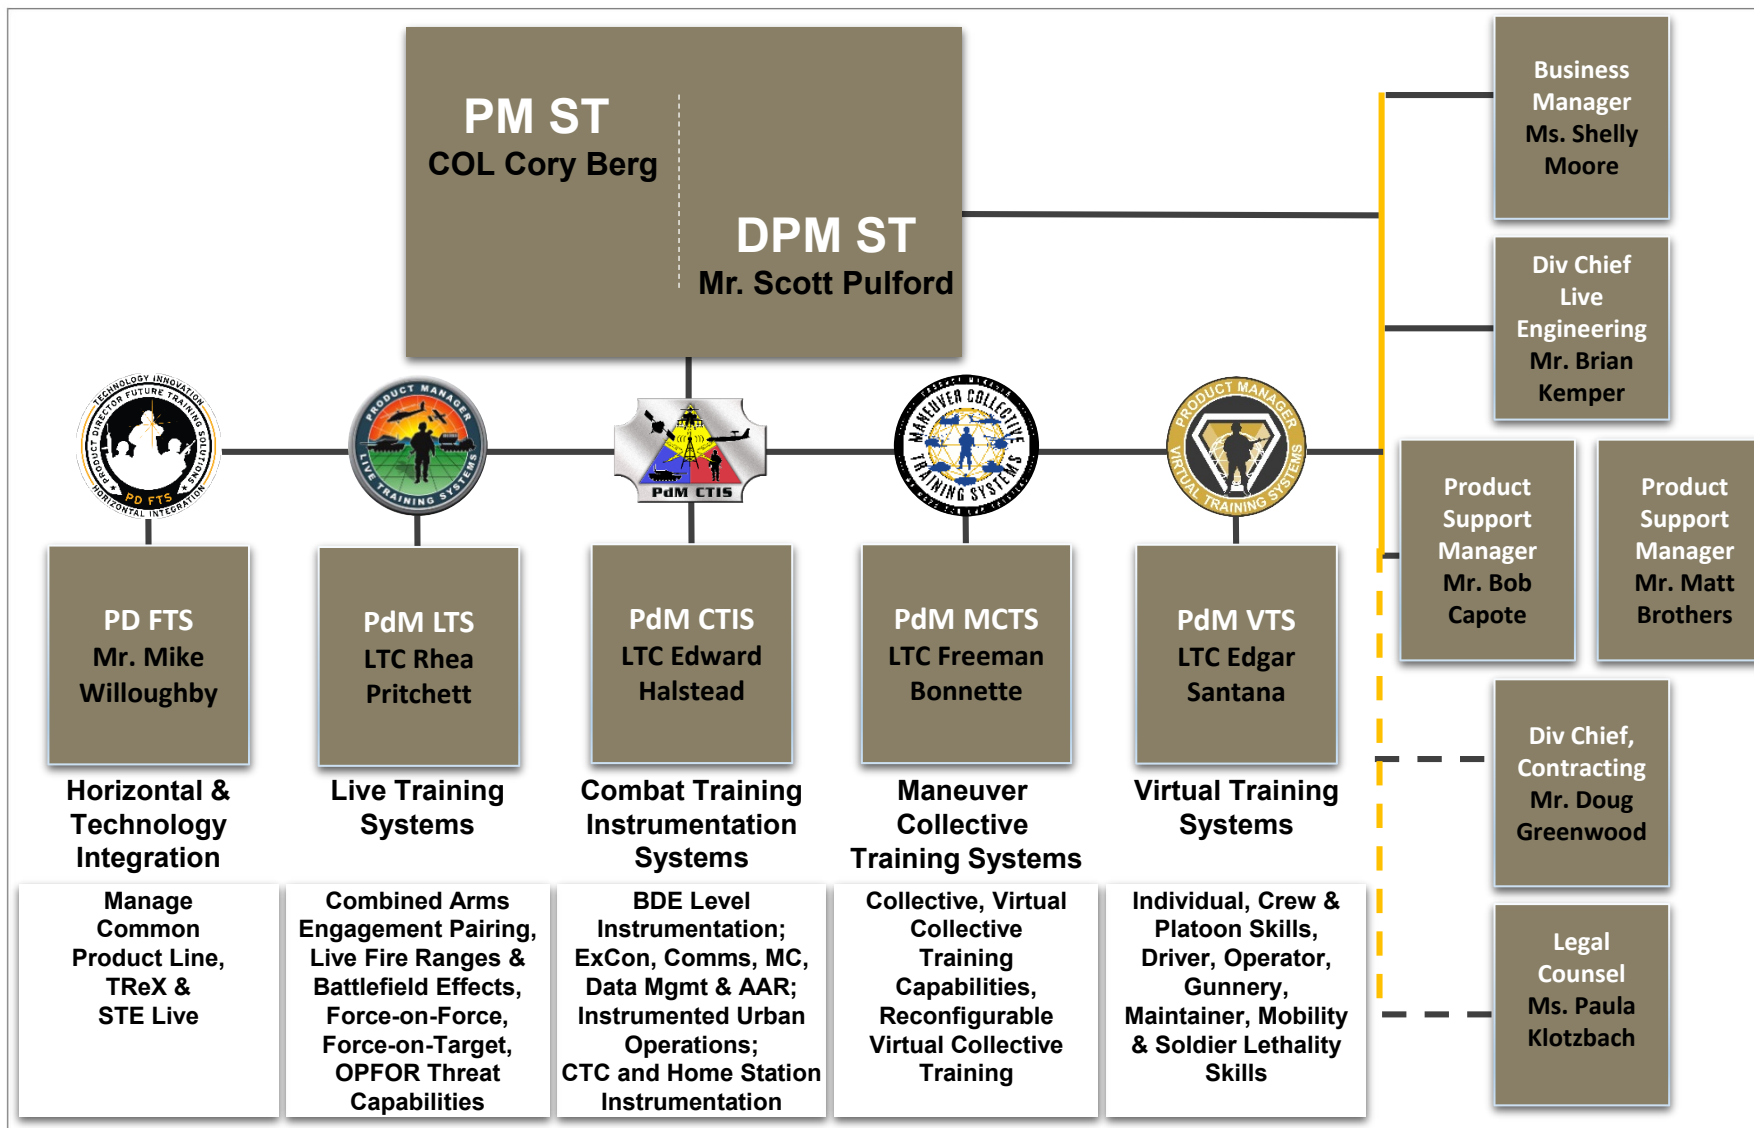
PM ST
COL Cory Berg

DPM ST
Mr. Scott Pulford

Business Manager
Ms. Shelly Moore

Div Chief Live Engineering
Mr. Brian Kemper

Product Support Manager
Mr. Bob Capote

Product Support Manager
Mr. Matt Brothers

Div Chief, Contracting
Mr. Doug Greenwood

Legal Counsel
Ms. Paula Klotzbach

TECHNOLOGY INNOVATION PRODUCT DIRECTOR FUTURE TRAINING SOLUTIONS HORIZONTAL INTEGRATION PD FTS

PRODUCT MANAGER LIVE TRAINING SYSTEMS

PdM CTIS

PRODUCT MANAGER MANEUVER COLLECTIVE TRAINING SYSTEMS

PRODUCT MANAGER VIRTUAL TRAINING SYSTEMS

PD FTS
Mr. Mike Willoughby

PdM LTS
LTC Rhea Pritchett

PdM CTIS
LTC Edward Halstead

PdM MCTS
LTC Freeman Bonnette

PdM VTS
LTC Edgar Santana

Horizontal & Technology Integration

Live Training Systems

Combat Training Instrumentation Systems

Maneuver Collective Training Systems

Virtual Training Systems

Manage Common Product Line, TReX & STE Live

Combined Arms Engagement Pairing, Live Fire Ranges & Battlefield Effects, Force-on-Force, Force-on-Target, OPFOR Threat Capabilities

BDE Level Instrumentation; ExCon, Comms, MC, Data Mgmt & AAR; Instrumented Urban Operations; CTC and Home Station Instrumentation

Collective, Virtual Collective Training Capabilities, Reconfigurable Virtual Collective Training

Individual, Crew & Platoon Skills, Driver, Operator, Gunnery, Maintainer, Mobility & Soldier Lethality Skills